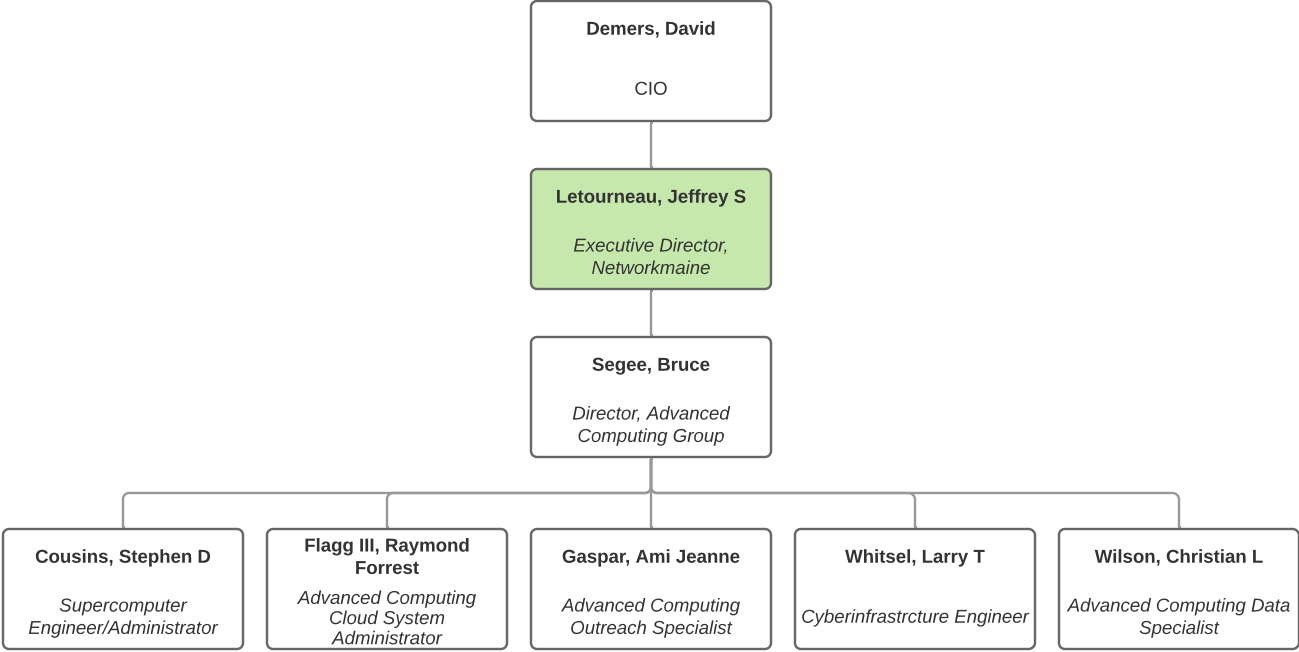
Demers, David

CIO

Letourneau, Jeffrey S

Executive Director, Networkmaine

Segee, Bruce

Director, Advanced Computing Group

Cousins, Stephen D

Supercomputer Engineer/Administrator

Flagg III, Raymond Forrest

Advanced Computing Cloud System Administrator

Gaspar, Ami Jeanne

Advanced Computing Outreach Specialist

Whitsel, Larry T

Cyberinfrastrcture Engineer

Wilson, Christian L

Advanced Computing Data Specialist